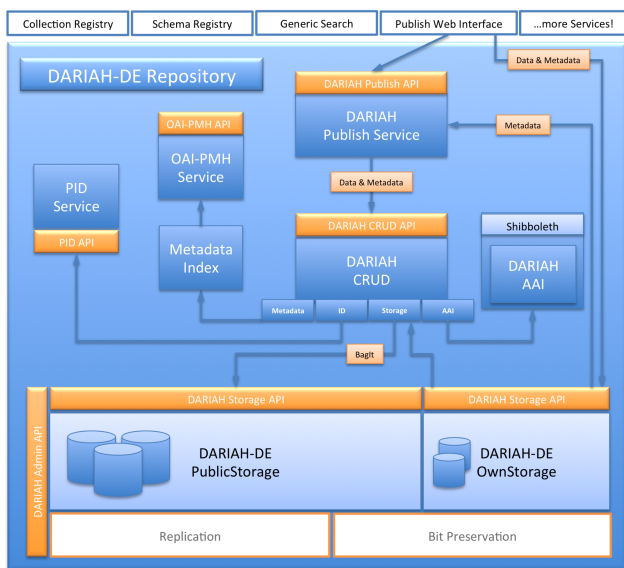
Collection Registry
Schema Registry
Generic Search
Publish Web Interface
...more Services!

Data & Metadata

DARIAH-DE Repository

DARIAH Publish API
DARIAH Publish Service

Metadata

OAI-PMH API
OAI-PMH Service

PID Service
PID API

Data & Metadata

DARIAH CRUD API
DARIAH CRUD

Shibboleth
DARIAH AAI

Metadata Index

Metadata
ID
Storage
AAI

BagIt

DARIAH Admin API

DARIAH Storage API
DARIAH Storage API

DARIAH-DE PublicStorage

DARIAH-DE OwnStorage

Replication
Bit Preservation